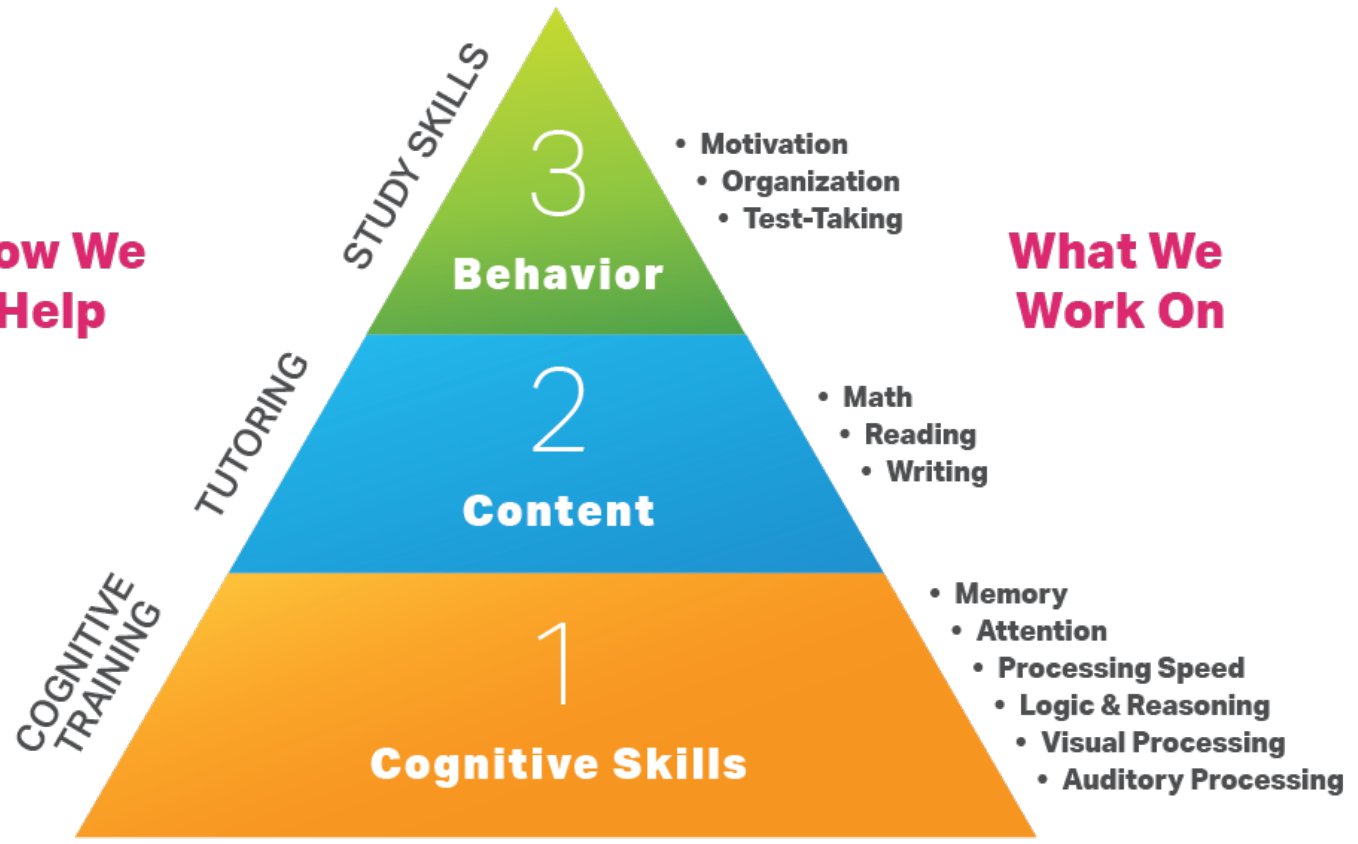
ow We
Help

STUDY SKILLS

3
Behavior

• Motivation
• Organization
• Test-Taking

What We
Work On

TUTORING

2
Content

• Math
• Reading
• Writing

COGNITIVE
TRAINING

1
Cognitive Skills

• Memory
• Attention
• Processing Speed
• Logic & Reasoning
• Visual Processing
• Auditory Processing